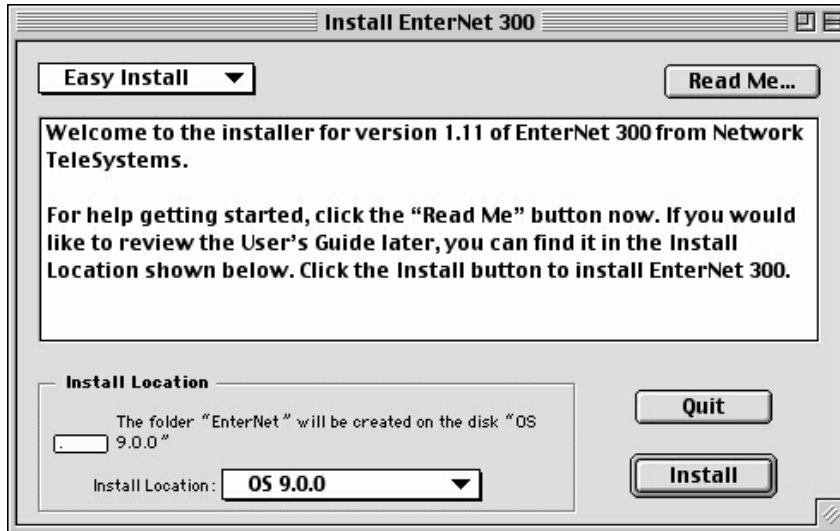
Install EnterNet 300

Easy Install

Read Me...

Welcome to the installer for version 1.11 of EnterNet 300 from Network TeleSystems.

For help getting started, click the “Read Me” button now. If you would like to review the User’s Guide later, you can find it in the Install Location shown below. Click the Install button to install EnterNet 300.

Install Location

The folder “EnterNet” will be created on the disk “OS 9.0.0”

Install Location: OS 9.0.0

Quit

Install